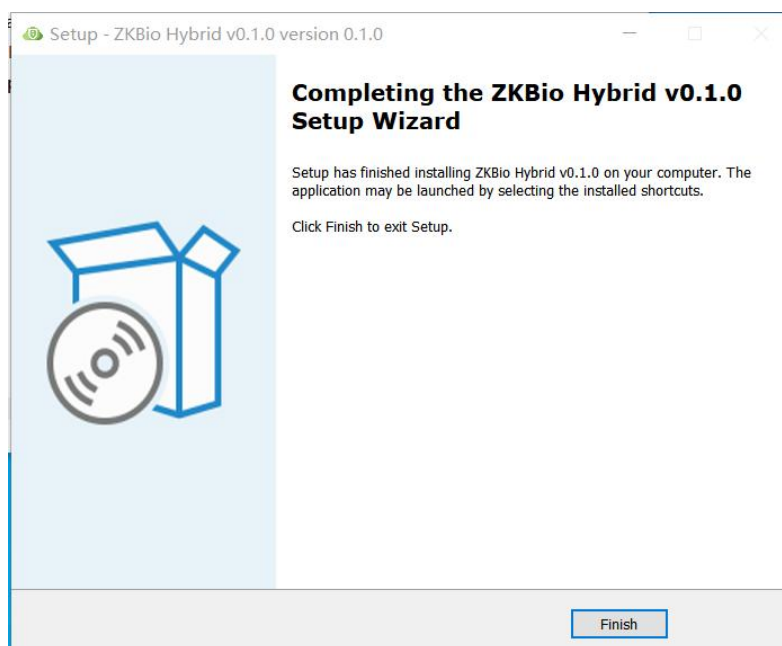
Setup - ZKBio Hybrid v0.1.0 version 0.1.0

Completing the ZKBio Hybrid v0.1.0 Setup Wizard

Setup has finished installing ZKBio Hybrid v0.1.0 on your computer. The application may be launched by selecting the installed shortcuts.

Click Finish to exit Setup.

Finish